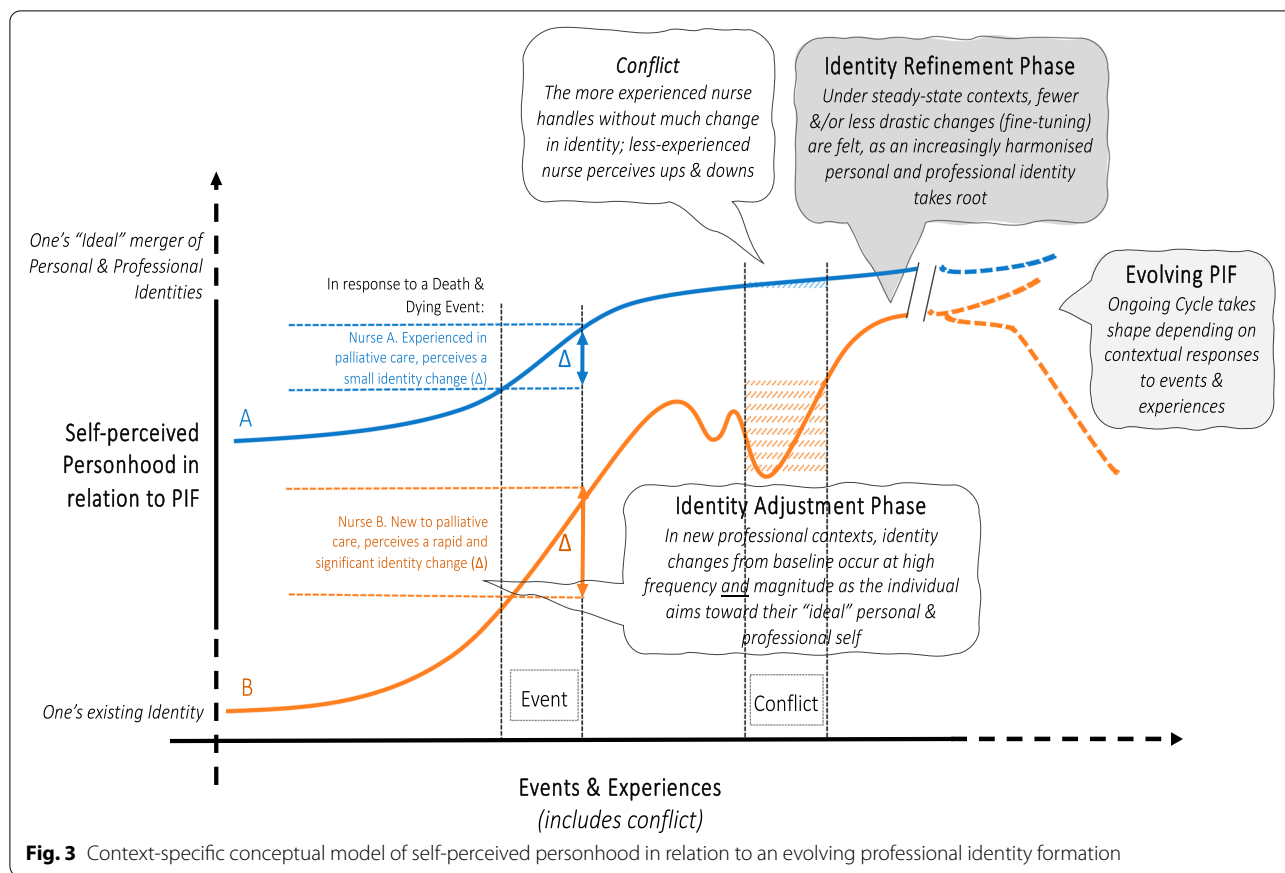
Conflict
The more experienced nurse handles without much change in identity; less-experienced nurse perceives ups & downs

Identity Refinement Phase
Under steady-state contexts, fewer &/or less drastic changes (fine-tuning) are felt, as an increasingly harmonised personal and professional identity takes root

One's "Ideal" merger of Personal & Professional Identities

In response to a Death & Dying Event:

Nurse A. Experienced in palliative care, perceives a small identity change (Δ)

Δ

A

Evolving PIF
Ongoing Cycle takes shape depending on contextual responses to events & experiences

Self-perceived Personhood in relation to PIF

Nurse B. New to palliative care, perceives a rapid and significant identity change (Δ)

Δ

Identity Adjustment Phase
In new professional contexts, identity changes from baseline occur at high frequency and magnitude as the individual aims toward their "ideal" personal & professional self

B

One's existing Identity

Event

Conflict

Events & Experiences
(includes conflict)

Fig. 3 Context-specific conceptual model of self-perceived personhood in relation to an evolving professional identity formation